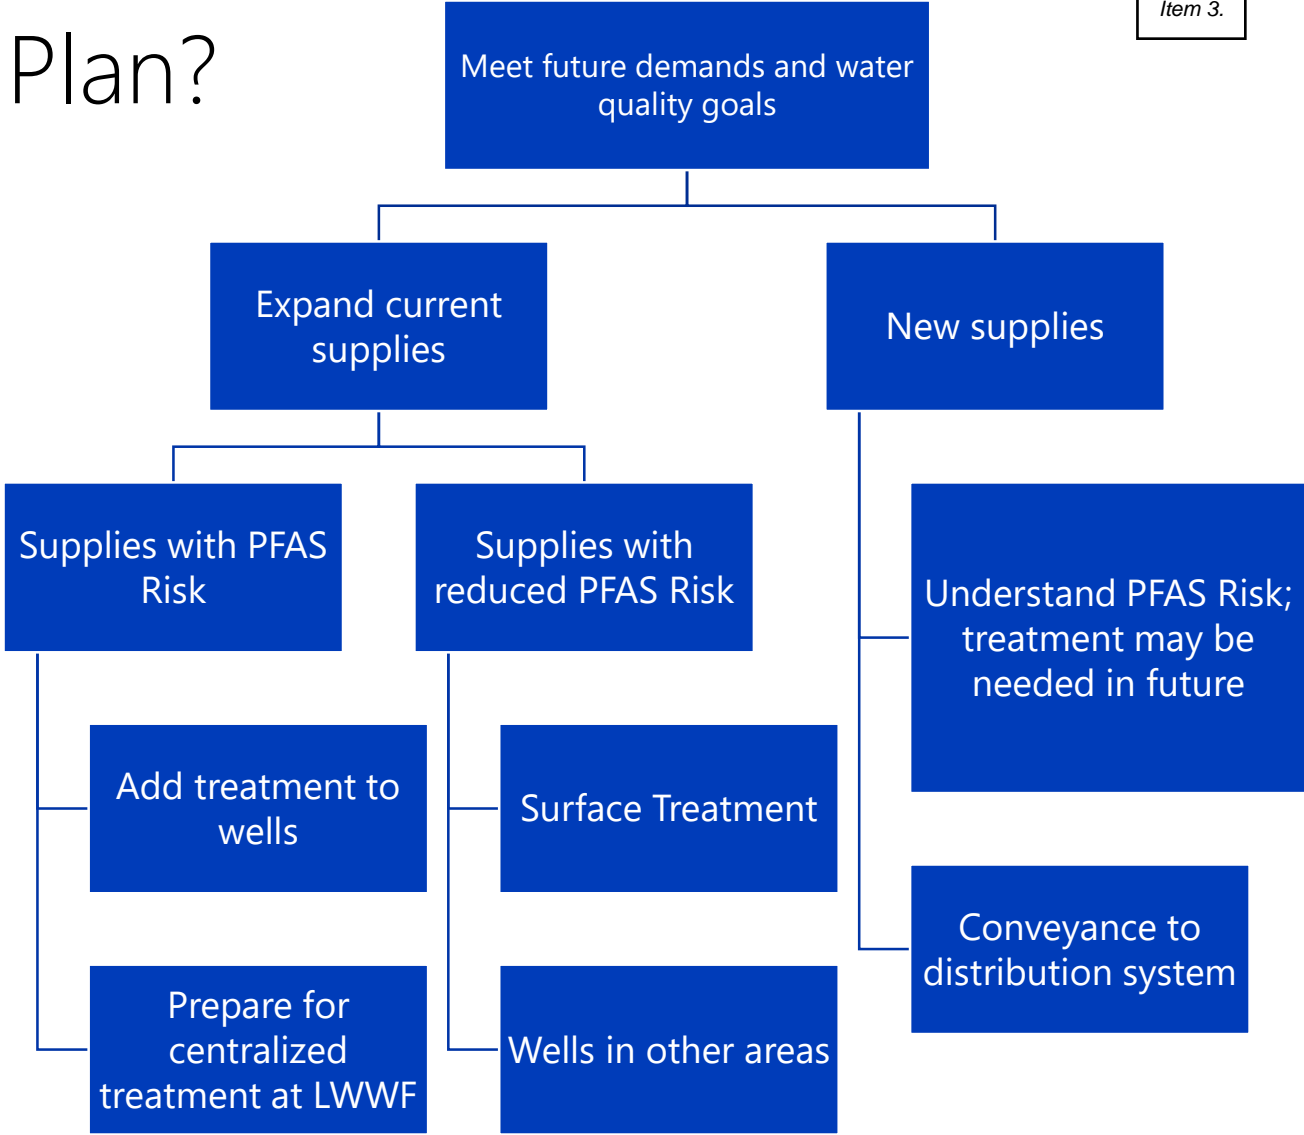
Item 3.

Plan?

Meet future demands and water quality goals

Expand current supplies

New supplies

Supplies with PFAS Risk

Supplies with reduced PFAS Risk

Understand PFAS Risk; treatment may be needed in future

Add treatment to wells

Surface Treatment

Conveyance to distribution system

Prepare for centralized treatment at LWWF

Wells in other areas